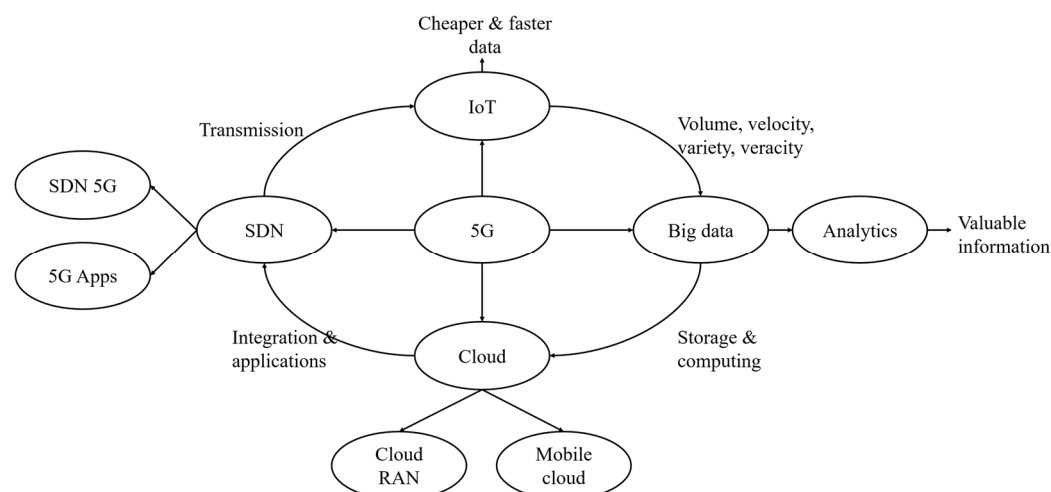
Cheaper & faster data

IoT

Transmission

Volume, velocity, variety, veracity

SDN 5G

SDN

5G

Big data

Analytics

Valuable information

5G Apps

Integration & applications

Cloud

Storage & computing

Cloud RAN

Mobile cloud